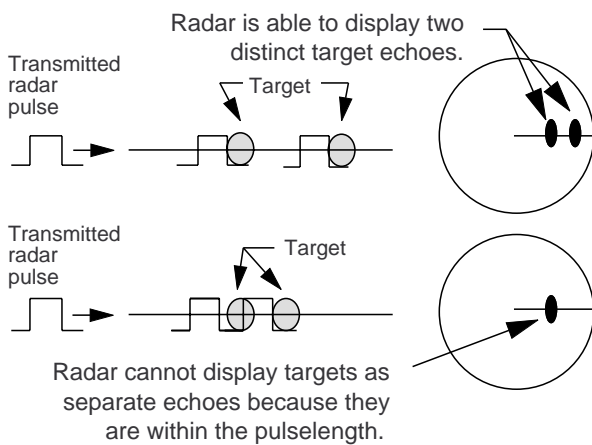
Radar is able to display two distinct target echoes.

Transmitted radar pulse

Target

Transmitted radar pulse

Target

Radar cannot display targets as separate echoes because they are within the pulselength.